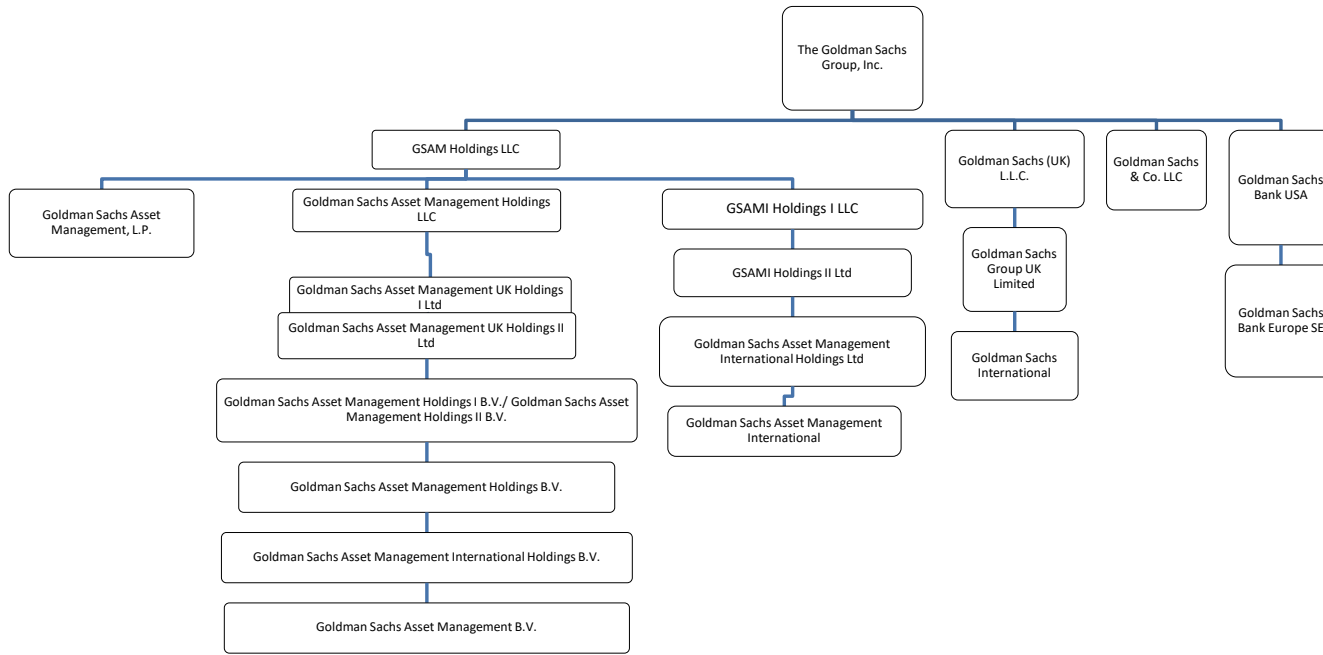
The Goldman Sachs Group, Inc.

GSAM Holdings LLC

Goldman Sachs Asset Management, L.P.

Goldman Sachs Asset Management Holdings LLC

Goldman Sachs Asset Management UK Holdings I Ltd

Goldman Sachs Asset Management UK Holdings II Ltd

Goldman Sachs Asset Management Holdings I B.V./ Goldman Sachs Asset Management Holdings II B.V.

Goldman Sachs Asset Management Holdings B.V.

Goldman Sachs Asset Management International Holdings B.V.

Goldman Sachs Asset Management B.V.

GSAMI Holdings I LLC

GSAMI Holdings II Ltd

Goldman Sachs Asset Management International Holdings Ltd

Goldman Sachs Asset Management International

Goldman Sachs (UK) L.L.C.

Goldman Sachs Group UK Limited

Goldman Sachs International

Goldman Sachs & Co. LLC

Goldman Sachs Bank USA

Goldman Sachs Bank Europe SE